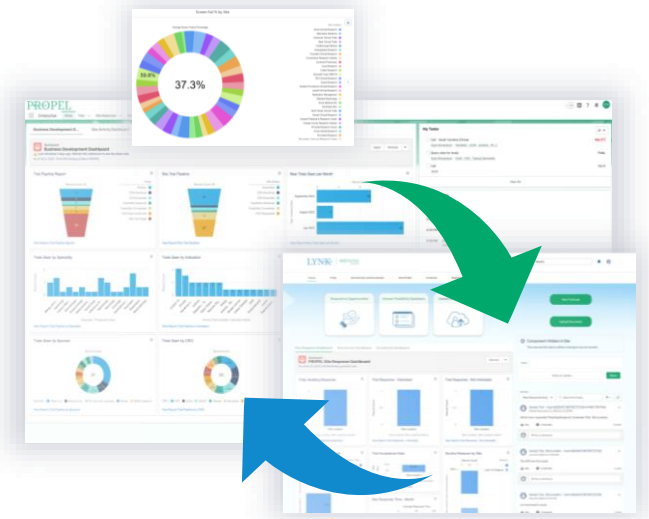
37.3%

59.6%

PROPEL

Business Development Dashboard

My Tasks

Total Pipeline Report

Site Trial Pipeline

Total Trials Open Last Month

Total Starts by Specialty

Total Starts by Indication

Total Starts by Sponsor

Total Starts by CRO

LYNK

PROPEL Site Response Dashboard